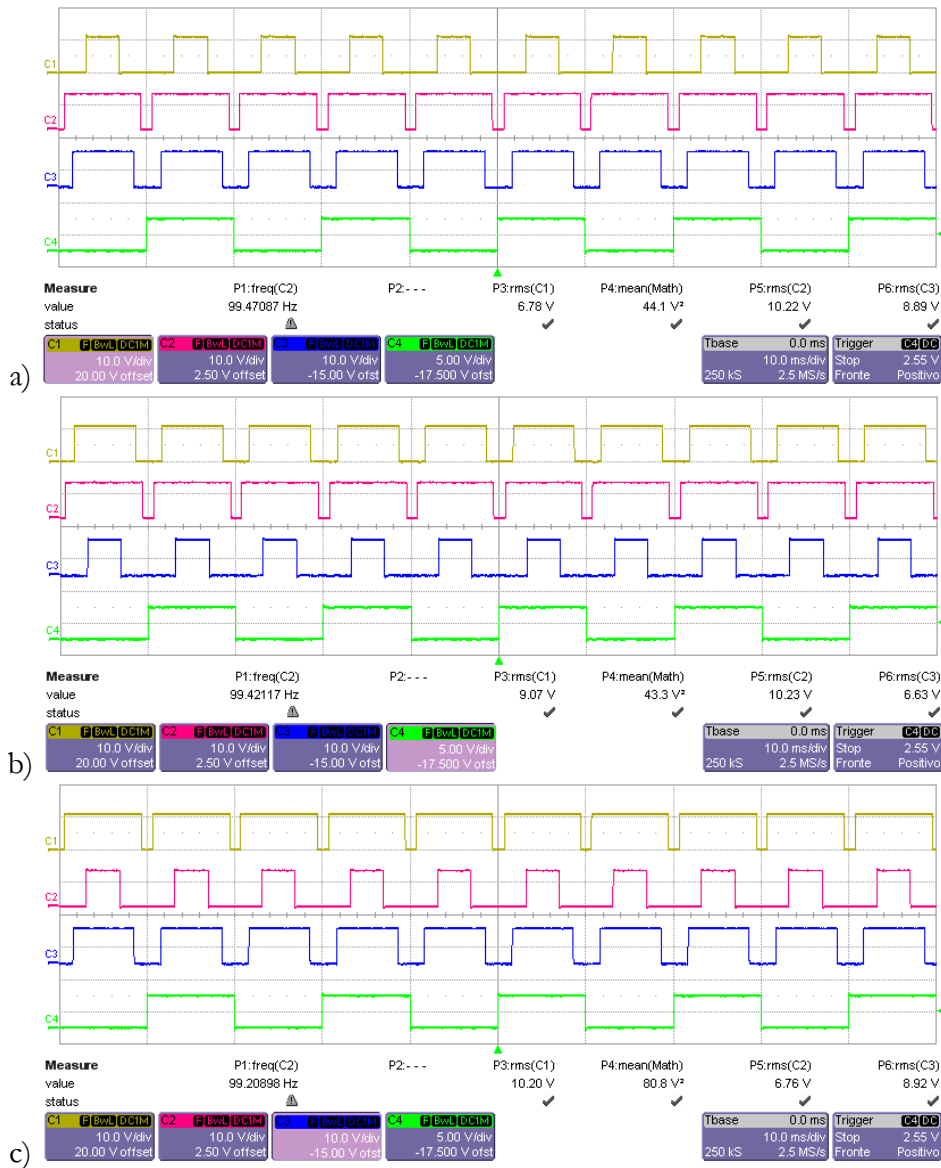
C1
C2
C3
C4

| Measure | P1:freq(C2) | P2:- - - | P3:rms(C1) | P4:mean(Math) | P5:rms(C2) | P6:rms(C3) |
|---|---|---|---|---|---|---|
| value | 99.47087 Hz | | 6.78 V | 44.1 V² | 10.22 V | 8.89 V |
| status | ⚠ | | ✔ | ✔ | ✔ | ✔ |

C1 F BwL DC1M 10.0 V/div 20.00 V offset
C2 F BwL DC1M 10.0 V/div 2.50 V offset
C3 F BwL DC1M 10.0 V/div -15.00 V ofst
C4 F BwL DC1M 5.00 V/div -17.500 V ofst
Tbase 0.0 ms 10.0 ms/div 250 kS 2.5 MS/s
Trigger C4 DC Stop 2.55 V Fronte Positivo

a)

C1
C2
C3
C4

| Measure | P1:freq(C2) | P2:- - - | P3:rms(C1) | P4:mean(Math) | P5:rms(C2) | P6:rms(C3) |
|---|---|---|---|---|---|---|
| value | 99.42117 Hz | | 9.07 V | 43.3 V² | 10.23 V | 6.63 V |
| status | ⚠ | | ✔ | ✔ | ✔ | ✔ |

C1 F BwL DC1M 10.0 V/div 20.00 V offset
C2 F BwL DC1M 10.0 V/div 2.50 V offset
C3 F BwL DC1M 10.0 V/div -15.00 V ofst
C4 F BwL DC1M 5.00 V/div -17.500 V ofst
Tbase 0.0 ms 10.0 ms/div 250 kS 2.5 MS/s
Trigger C4 DC Stop 2.55 V Fronte Positivo

b)

C1
C2
C3
C4

| Measure | P1:freq(C2) | P2:- - - | P3:rms(C1) | P4:mean(Math) | P5:rms(C2) | P6:rms(C3) |
|---|---|---|---|---|---|---|
| value | 99.20898 Hz | | 10.20 V | 80.8 V² | 6.76 V | 8.92 V |
| status | ⚠ | | ✔ | ✔ | ✔ | ✔ |

C1 F BwL DC1M 10.0 V/div 20.00 V offset
C2 F BwL DC1M 10.0 V/div 2.50 V offset
C3 F BwL DC1M 10.0 V/div -15.00 V ofst
C4 F BwL DC1M 5.00 V/div -17.500 V ofst
Tbase 0.0 ms 10.0 ms/div 250 kS 2.5 MS/s
Trigger C4 DC Stop 2.55 V Fronte Positivo

c)